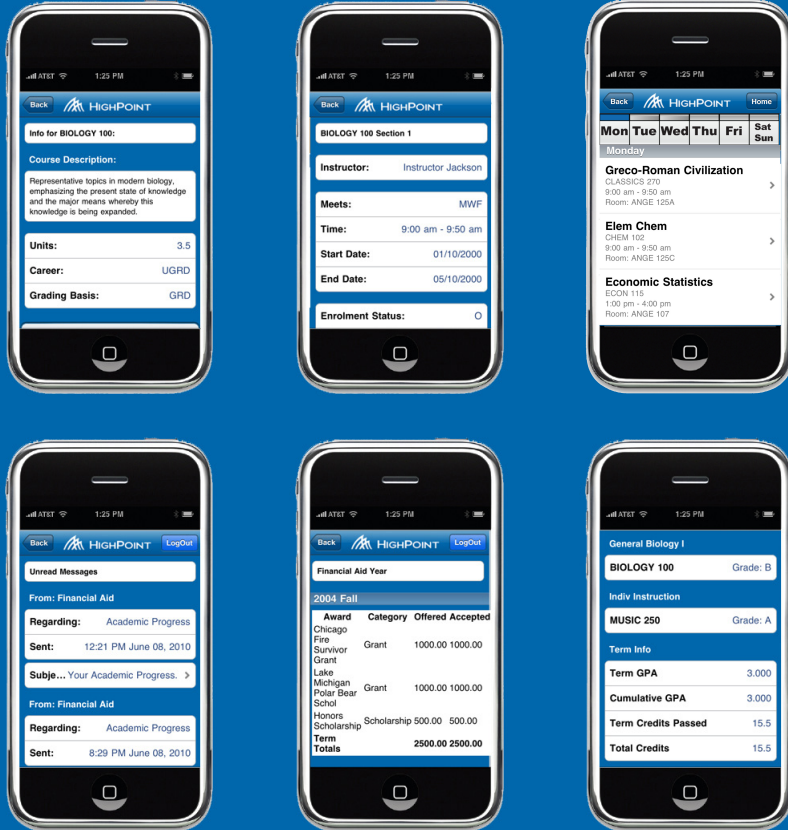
AT&T 1:25 PM

Back HIGHPOINT

Info for BIOLOGY 100:

Course Description:

Representative topics in modern biology, emphasizing the present state of knowledge and the major means whereby this knowledge is being expanded.

Units: 3.5

Career: UGRD

Grading Basis: GRD

AT&T 1:25 PM

Back HIGHPOINT

BIOLOGY 100 Section 1

Instructor: Instructor Jackson

Meets: MWF

Time: 9:00 am - 9:50 am

Start Date: 01/10/2000

End Date: 05/10/2000

Enrolment Status: O

AT&T 1:25 PM

Back HIGHPOINT Home

Mon Tue Wed Thu Fri Sat Sun

Monday

Greco-Roman Civilization
CLASSICS 270
9:00 am - 9:50 am
Room: ANGE 125A

Elem Chem
CHEM 102
9:00 am - 9:50 am
Room: ANGE 125C

Economic Statistics
ECON 115
1:00 pm - 4:00 pm
Room: ANGE 107

AT&T 1:25 PM

Back HIGHPOINT LogOut

Unread Messages

From: Financial Aid

Regarding: Academic Progress

Sent: 12:21 PM June 08, 2010

Subje... Your Academic Progress.

From: Financial Aid

Regarding: Academic Progress

Sent: 8:29 PM June 08, 2010

AT&T 1:25 PM

Back HIGHPOINT LogOut

Financial Aid Year

2004 Fall

| Award | Category | Offered | Accepted |
|---|---|---|---|
| Chicago Fire Survivor Grant | Grant | 1000.00 | 1000.00 |
| Lake Michigan Polar Bear Schol | Grant | 1000.00 | 1000.00 |
| Honors Scholarship | Scholarship | 500.00 | 500.00 |
| Term Totals | | 2500.00 | 2500.00 |

AT&T 1:25 PM

General Biology I

BIOLOGY 100 Grade: B

Indiv Instruction

MUSIC 250 Grade: A

Term Info

Term GPA 3.000

Cumulative GPA 3.000

Term Credits Passed 15.5

Total Credits 15.5